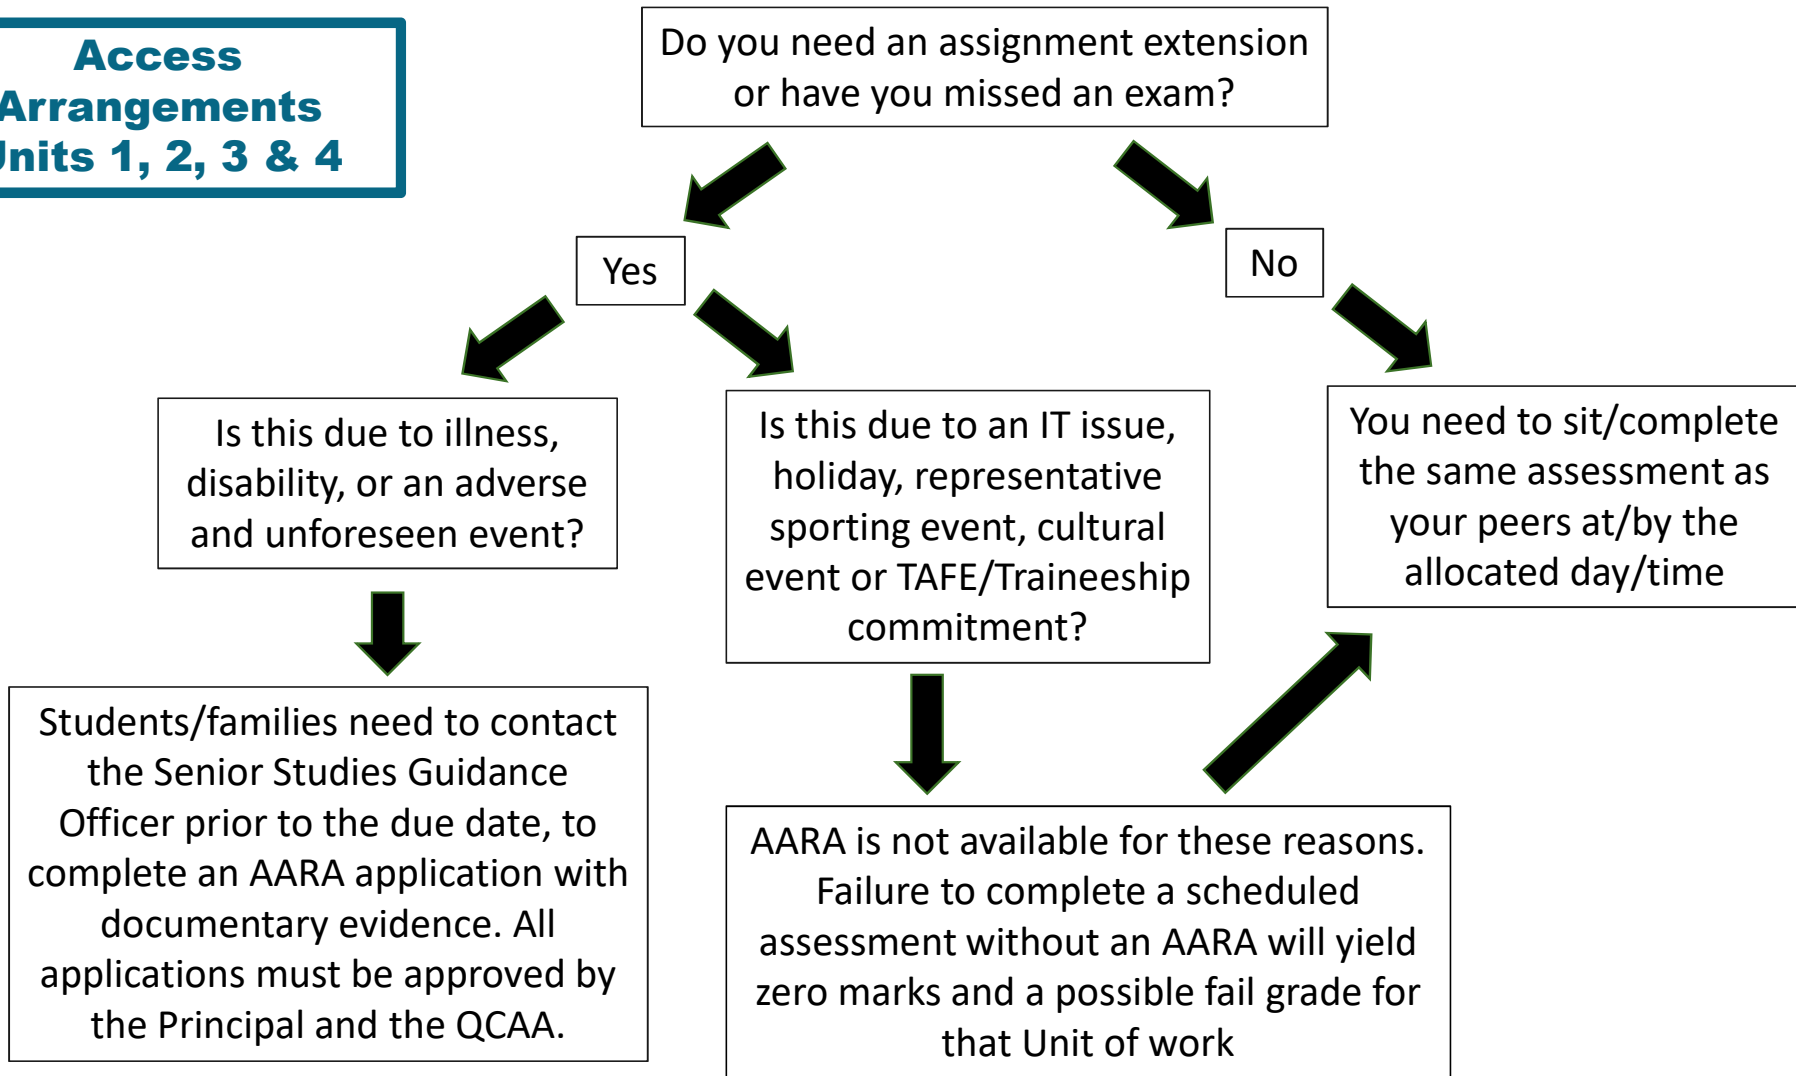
Access Arrangements Units 1, 2, 3 & 4

Do you need an assignment extension or have you missed an exam?

Yes

No

Is this due to illness, disability, or an adverse and unforeseen event?

Is this due to an IT issue, holiday, representative sporting event, cultural event or TAFE/Traineeship commitment?

You need to sit/complete the same assessment as your peers at/by the allocated day/time

Students/families need to contact the Senior Studies Guidance Officer prior to the due date, to complete an AARA application with documentary evidence. All applications must be approved by the Principal and the QCAA.

AARA is not available for these reasons. Failure to complete a scheduled assessment without an AARA will yield zero marks and a possible fail grade for that Unit of work